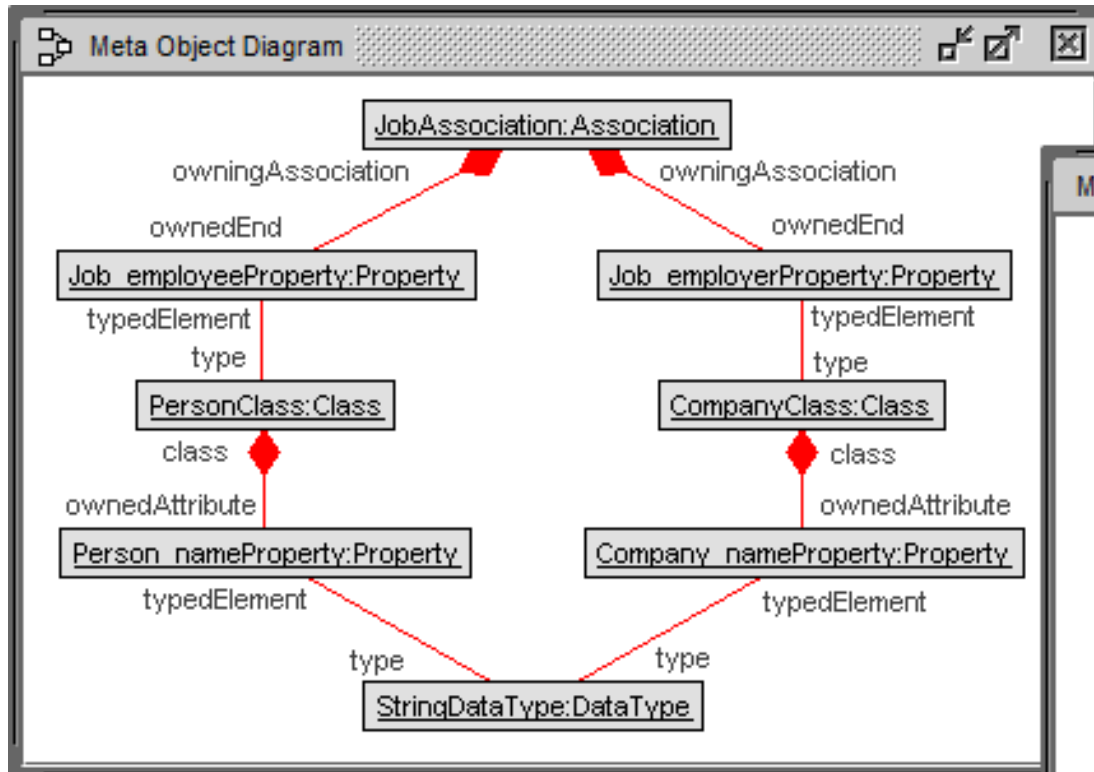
Meta Object Diagram

JobAssociation:Association

owningAssociation

owningAssociation

ownedEnd

ownedEnd

Job_employeeProperty:Property

Job_employerProperty:Property

typedElement

typedElement

type

type

PersonClass:Class

CompanyClass:Class

class

class

ownedAttribute

ownedAttribute

Person_nameProperty:Property

Company_nameProperty:Property

typedElement

typedElement

type

type

StringDataType:DataType

M